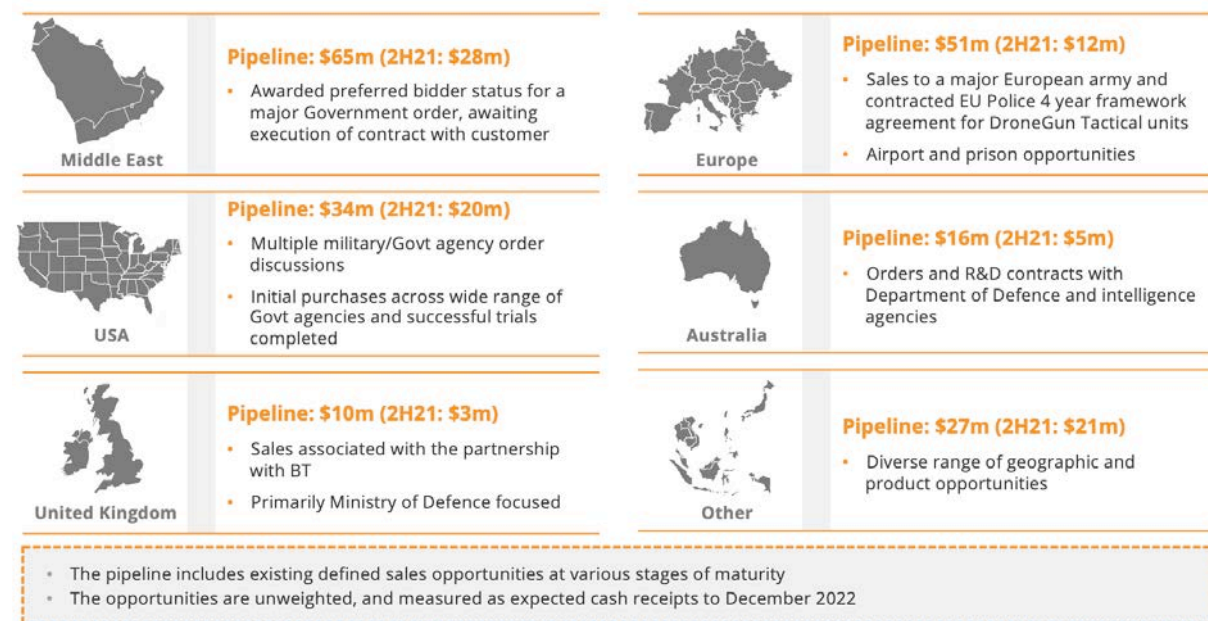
Middle East

Pipeline: $65m (2H21: $28m)

- Awarded preferred bidder status for a major Government order, awaiting execution of contract with customer

Europe

Pipeline: $51m (2H21: $12m)

- Sales to a major European army and contracted EU Police 4 year framework agreement for DroneGun Tactical units
- Airport and prison opportunities

USA

Pipeline: $34m (2H21: $20m)

- Multiple military/Govt agency order discussions
- Initial purchases across wide range of Govt agencies and successful trials completed

Australia

Pipeline: $16m (2H21: $5m)

- Orders and R&D contracts with Department of Defence and intelligence agencies

United Kingdom

Pipeline: $10m (2H21: $3m)

- Sales associated with the partnership with BT
- Primarily Ministry of Defence focused

Other

Pipeline: $27m (2H21: $21m)

- Diverse range of geographic and product opportunities

- The pipeline includes existing defined sales opportunities at various stages of maturity
- The opportunities are unweighted, and measured as expected cash receipts to December 2022